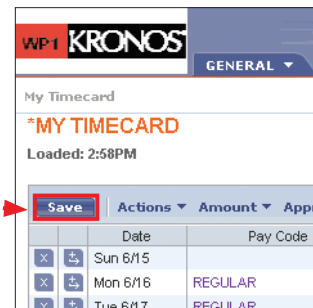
WP1 KRONOS

GENERAL ▼

My Timecard

*MY TIMECARD

Loaded: 2:58PM

Save | Actions ▼ Amount ▼ App

| | | Date | Pay Code |
|---|---|---|---|
| X | ⇆ | Sun 6/15 | |
| X | ⇆ | Mon 6/16 | REGULAR |
| X | ⇆ | Tue 6/17 | REGULAR |